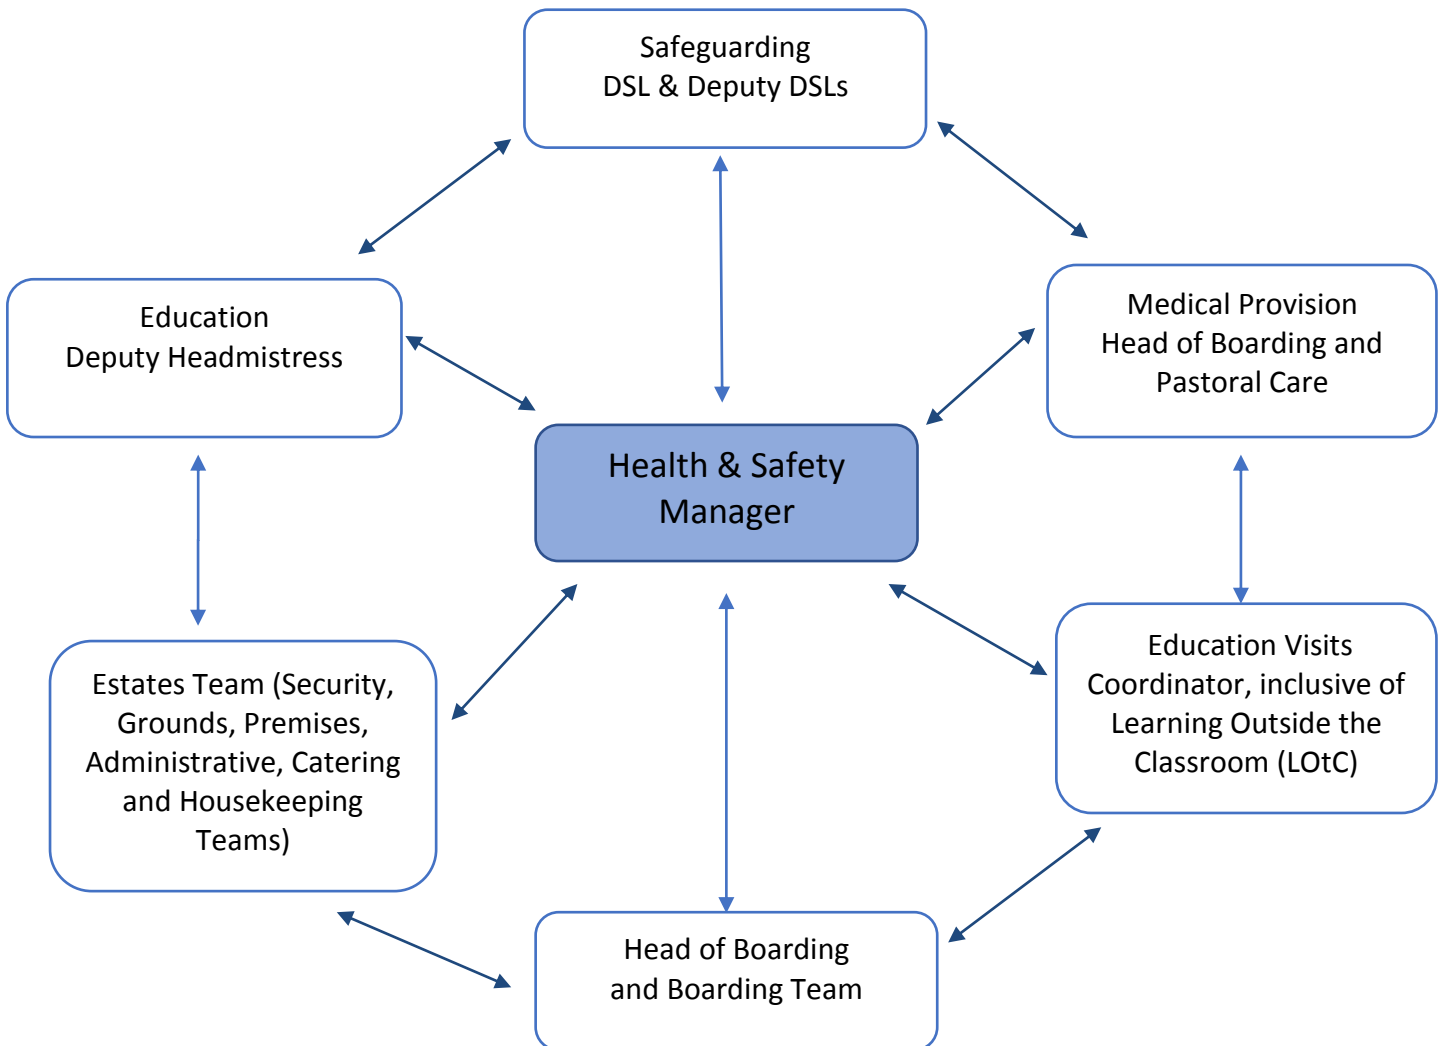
Safeguarding
DSL & Deputy DSLs

Education
Deputy Headmistress

Medical Provision
Head of Boarding and Pastoral Care

Health & Safety Manager

Estates Team (Security, Grounds, Premises, Administrative, Catering and Housekeeping Teams)

Education Visits Coordinator, inclusive of Learning Outside the Classroom (LOtC)

Head of Boarding and Boarding Team